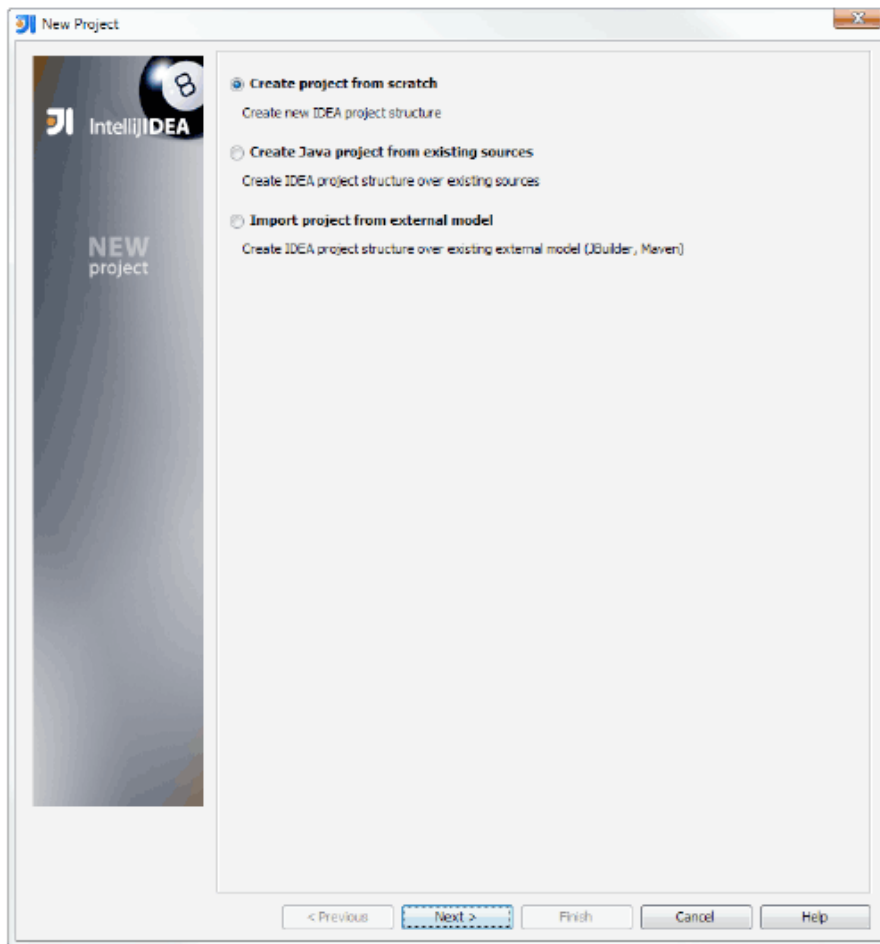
New Project

8

IntelliJIDEA

NEW
project

Create project from scratch
Create new IDEA project structure

Create Java project from existing sources
Create IDEA project structure over existing sources

Import project from external model
Create IDEA project structure over existing external model (JBuilder, Maven)

< Previous | Next > | Finish | Cancel | Help